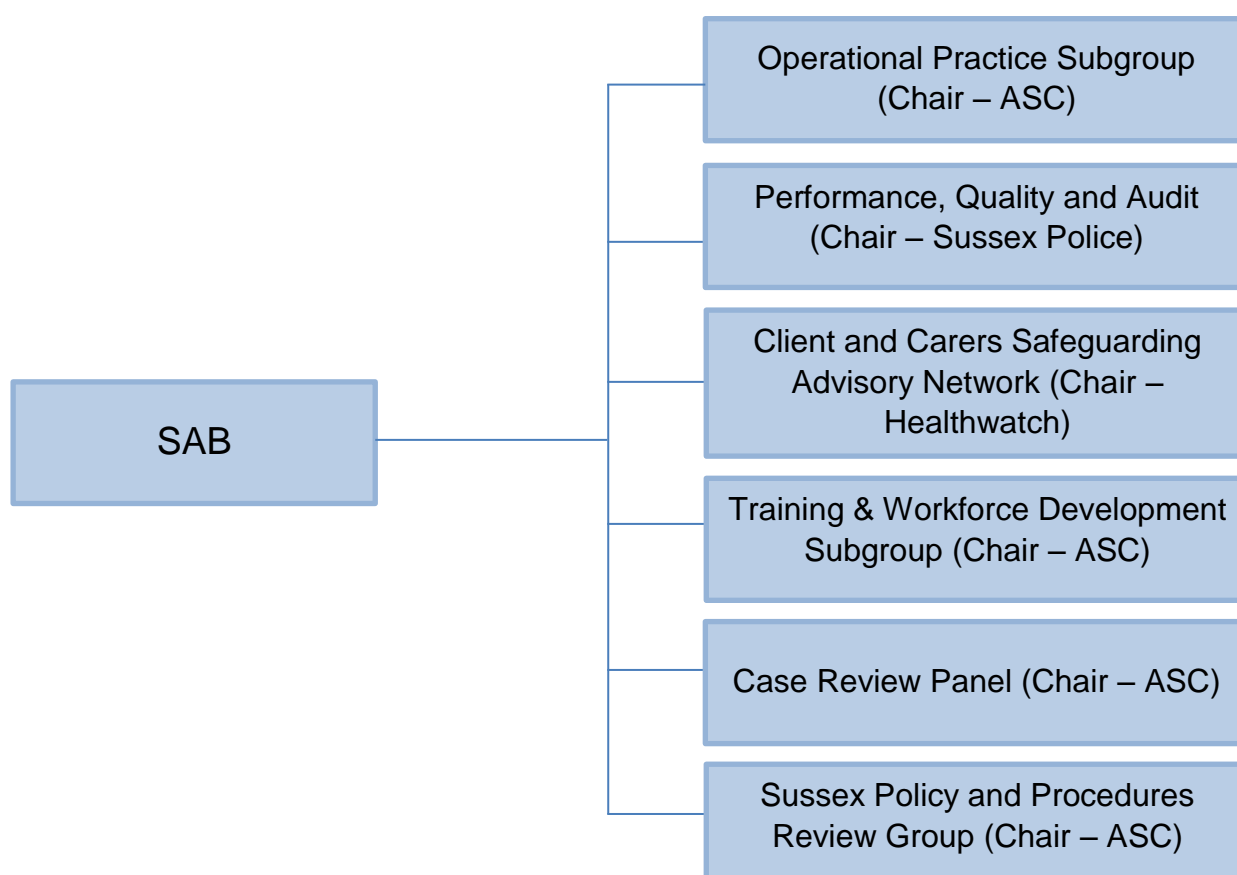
SAB

Operational Practice Subgroup (Chair – ASC)

Performance, Quality and Audit (Chair – Sussex Police)

Client and Carers Safeguarding Advisory Network (Chair – Healthwatch)

Training & Workforce Development Subgroup (Chair – ASC)

Case Review Panel (Chair – ASC)

Sussex Policy and Procedures Review Group (Chair – ASC)